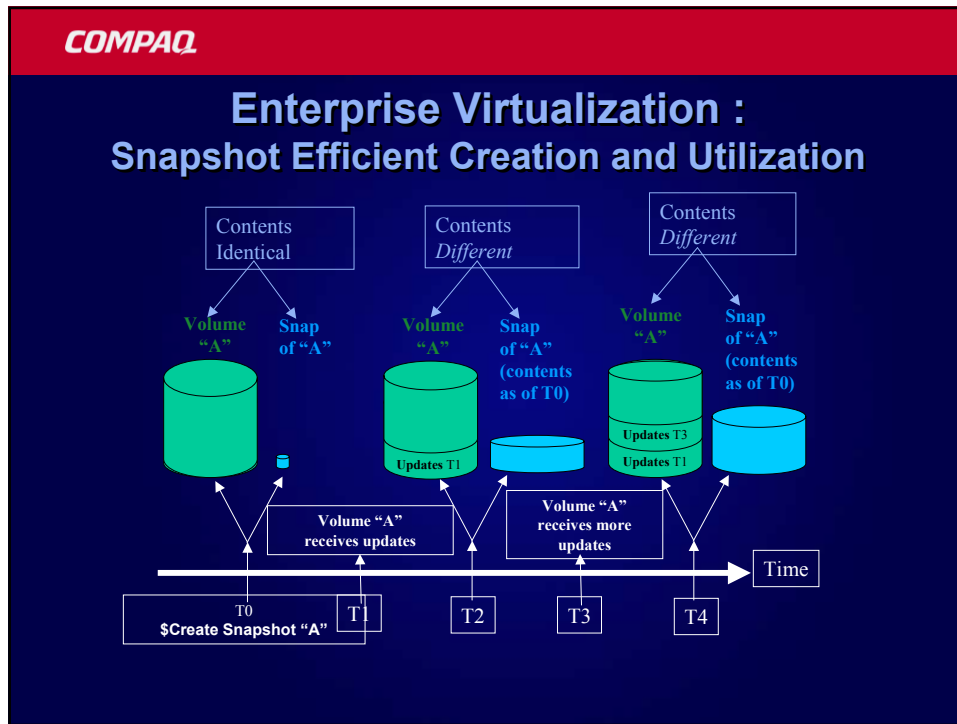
COMPAQ

Enterprise Virtualization : Snapshot Efficient Creation and Utilization

Contents Identical

Volume "A"

Snap of "A"

Contents *Different*

Volume "A"

Snap of "A" (contents as of T0)

Updates T1

Contents *Different*

Volume "A"

Snap of "A" (contents as of T0)

Updates T3

Updates T1

Volume "A" receives updates

Volume "A" receives more updates

Time

T0
$Create Snapshot "A"

T1

T2

T3

T4